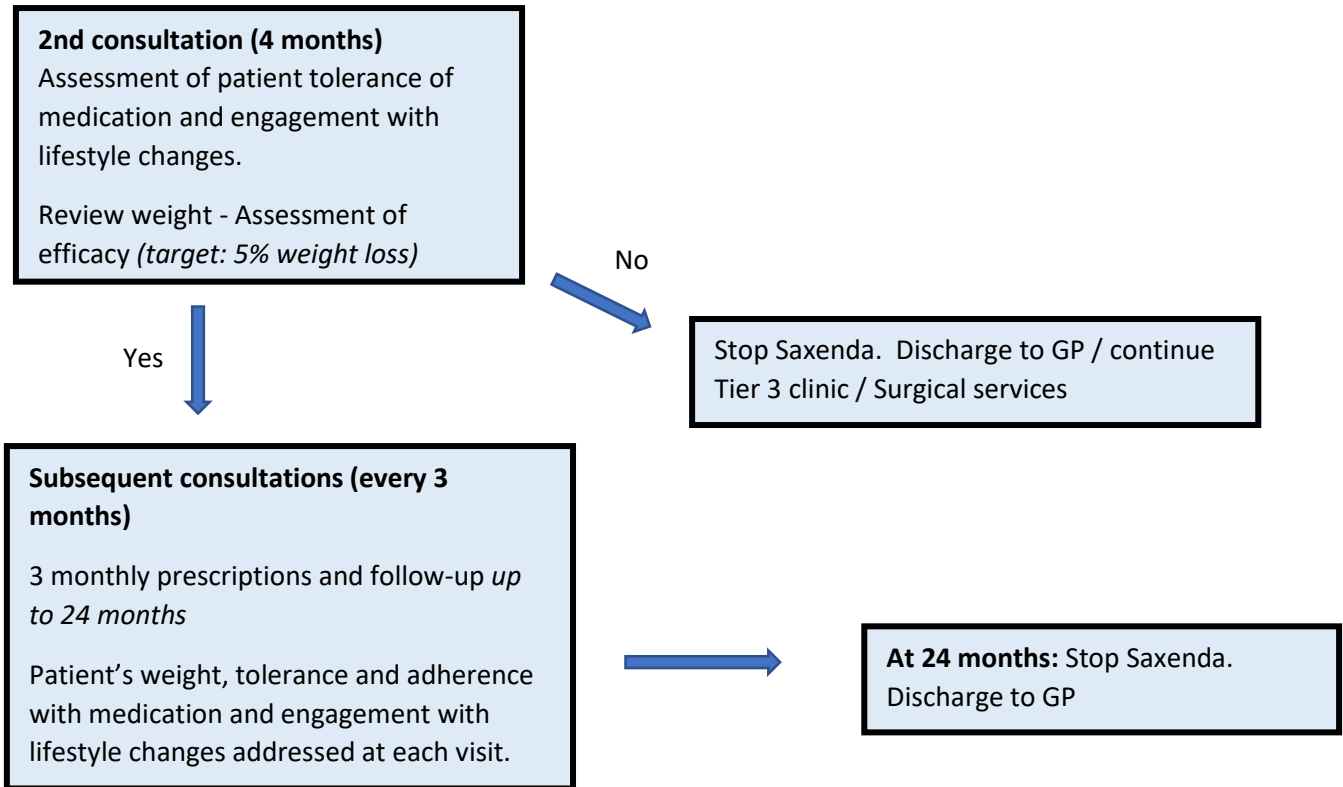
**2nd consultation (4 months)**
Assessment of patient tolerance of medication and engagement with lifestyle changes.

Review weight - Assessment of efficacy *(target: 5% weight loss)*

No

Stop Saxenda. Discharge to GP / continue Tier 3 clinic / Surgical services

Yes

**Subsequent consultations (every 3 months)**

3 monthly prescriptions and follow-up *up to 24 months*

Patient's weight, tolerance and adherence with medication and engagement with lifestyle changes addressed at each visit.

**At 24 months:** Stop Saxenda. Discharge to GP